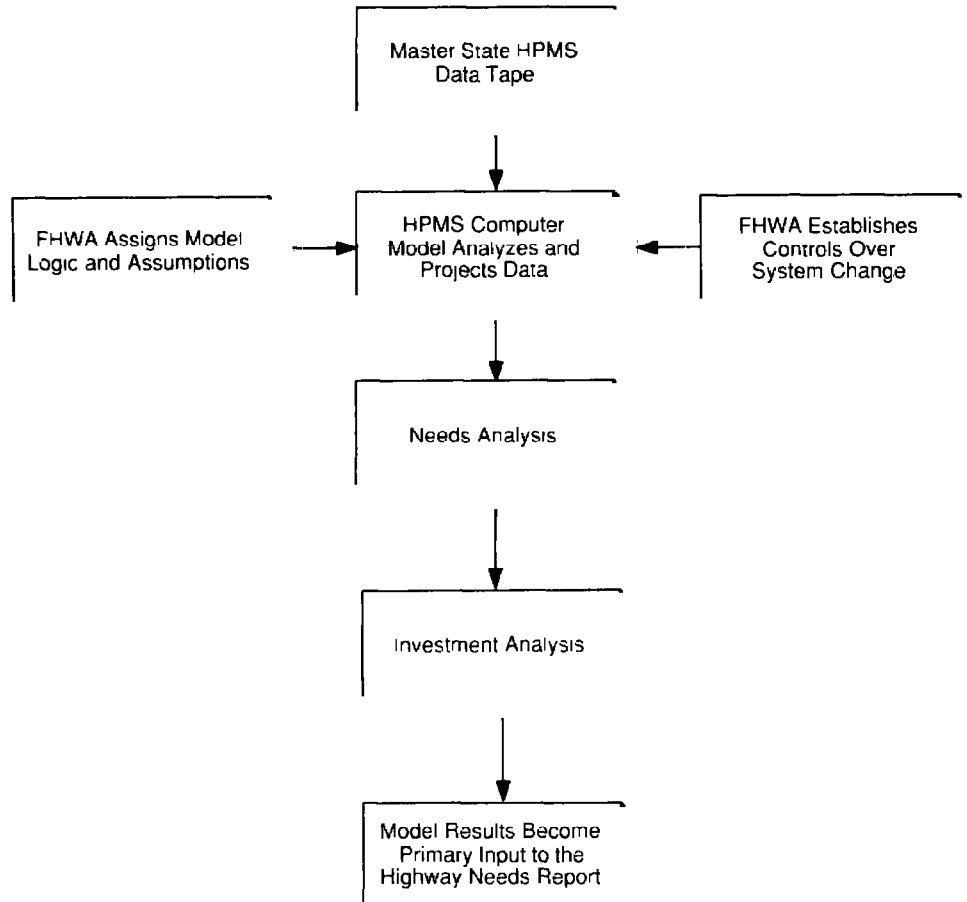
Master State HPMS Data Tape

FHWA Assigns Model Logic and Assumptions

HPMS Computer Model Analyzes and Projects Data

FHWA Establishes Controls Over System Change

Needs Analysis

Investment Analysis

Model Results Become Primary Input to the Highway Needs Report